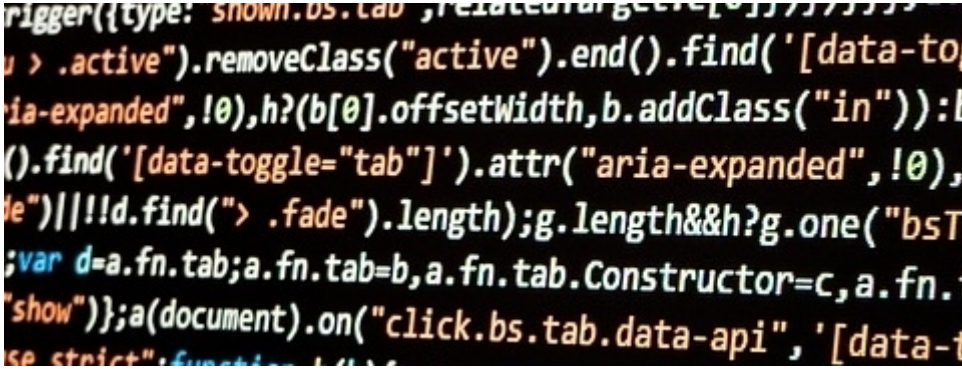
rigger({type:"shown.bs.tab",relatedTarget:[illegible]
u > .active").removeClass("active").end().find('[data-to
ia-expanded",!0),h?(b[0].offsetWidth,b.addClass("in")):
().find('[data-toggle="tab"]').attr("aria-expanded",!0),
de")||!!d.find("> .fade").length);g.length&&h?g.one("bsT
;var d=a.fn.tab;a.fn.tab=b,a.fn.tab.Constructor=c,a.fn.
"show")};a(document).on("click.bs.tab.data-api",'[data-t
se strict";function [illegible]